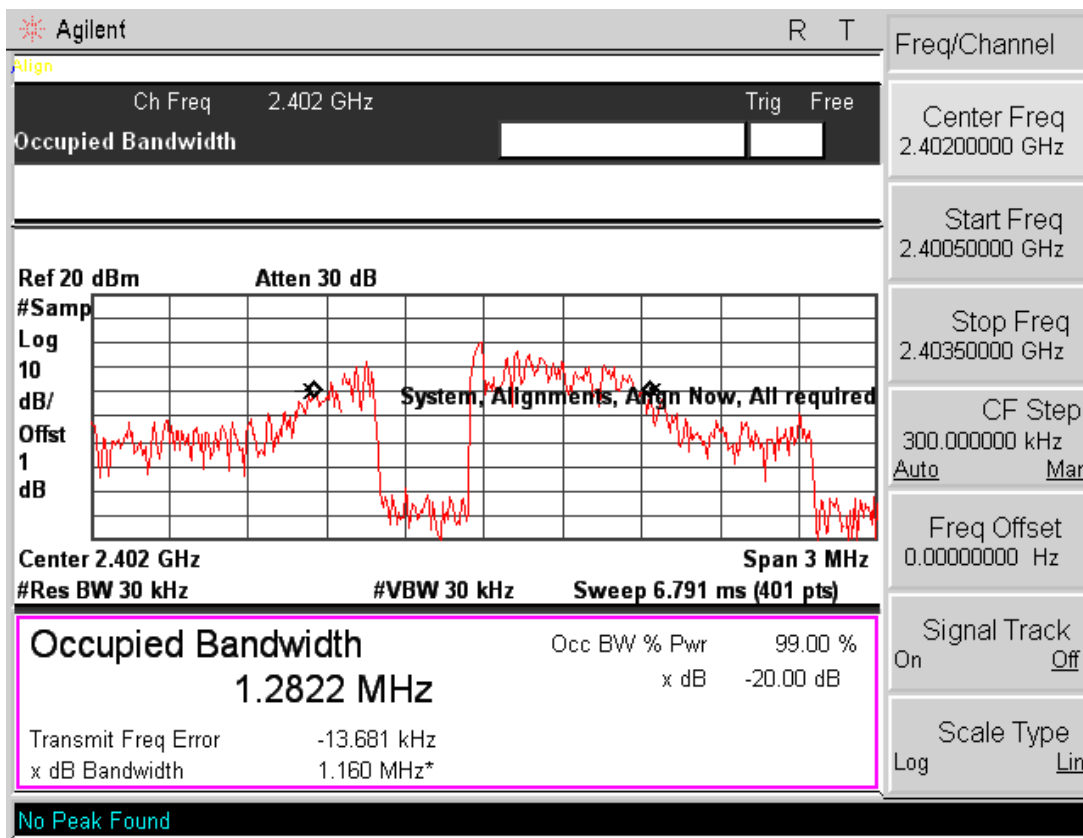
Agilent R T

Align

Ch Freq 2.402 GHz Trig Free

Occupied Bandwidth

Ref 20 dBm Atten 30 dB

#Samp
Log
10
dB/
Offst
1
dB

System, Alignments, Align Now, All required

Center 2.402 GHz Span 3 MHz
#Res BW 30 kHz #VBW 30 kHz Sweep 6.791 ms (401 pts)

Occupied Bandwidth
1.2822 MHz

Occ BW % Pwr 99.00 %
x dB -20.00 dB

Transmit Freq Error -13.681 kHz
x dB Bandwidth 1.160 MHz*

No Peak Found

Freq/Channel

Center Freq
2.40200000 GHz

Start Freq
2.40050000 GHz

Stop Freq
2.40350000 GHz

CF Step
300.000000 kHz
Auto Man

Freq Offset
0.00000000 Hz

Signal Track
On Off

Scale Type
Log Lin